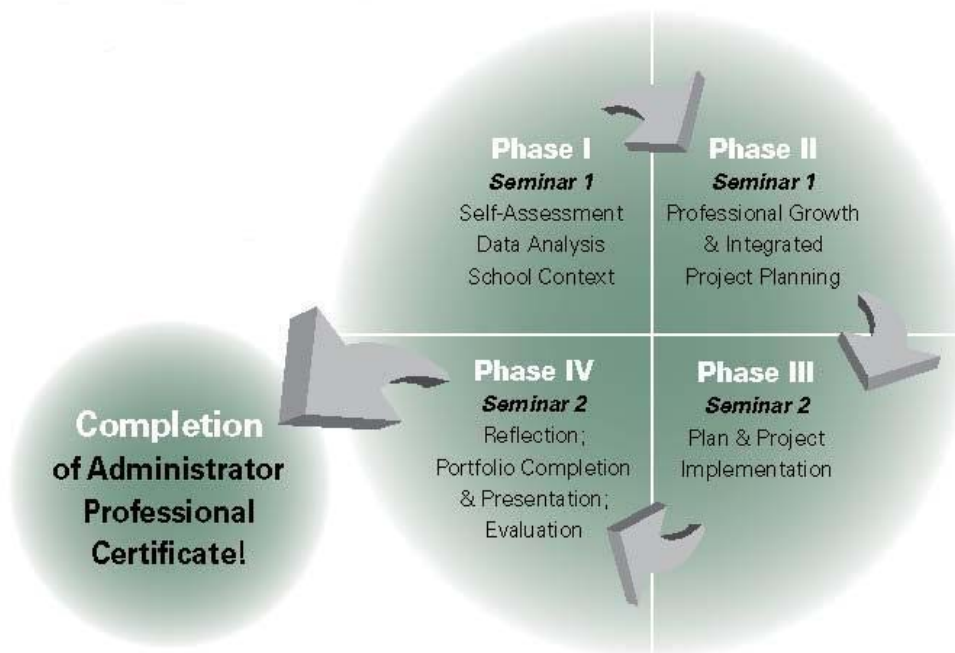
Phase I
Seminar 1
Self-Assessment
Data Analysis
School Context

Phase II
Seminar 1
Professional Growth
& Integrated
Project Planning

Phase III
Seminar 2
Plan & Project
Implementation

Phase IV
Seminar 2
Reflection;
Portfolio Completion
& Presentation;
Evaluation

Completion
of Administrator
Professional
Certificate!